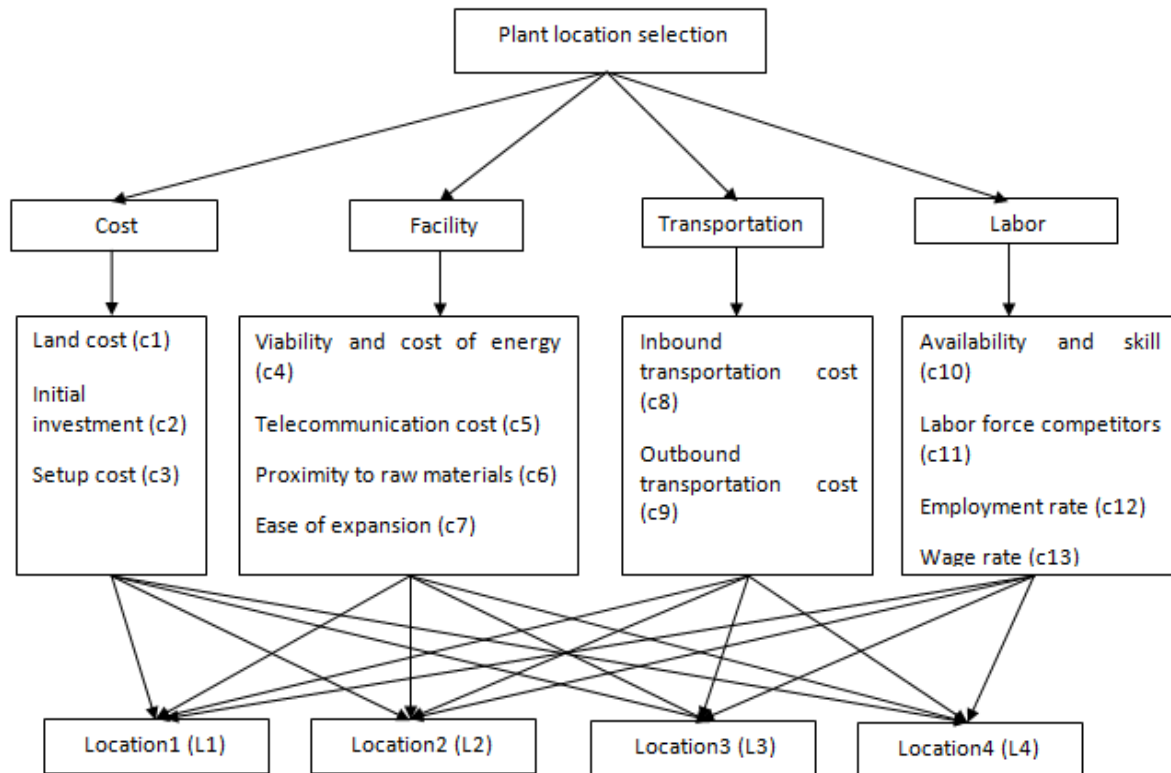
Plant location selection

Cost

Facility

Transportation

Labor

Land cost (c1)

Initial investment (c2)

Setup cost (c3)

Viability and cost of energy (c4)

Telecommunication cost (c5)

Proximity to raw materials (c6)

Ease of expansion (c7)

Inbound transportation cost (c8)

Outbound transportation cost (c9)

Availability and skill (c10)

Labor force competitors (c11)

Employment rate (c12)

Wage rate (c13)

Location1 (L1)

Location2 (L2)

Location3 (L3)

Location4 (L4)